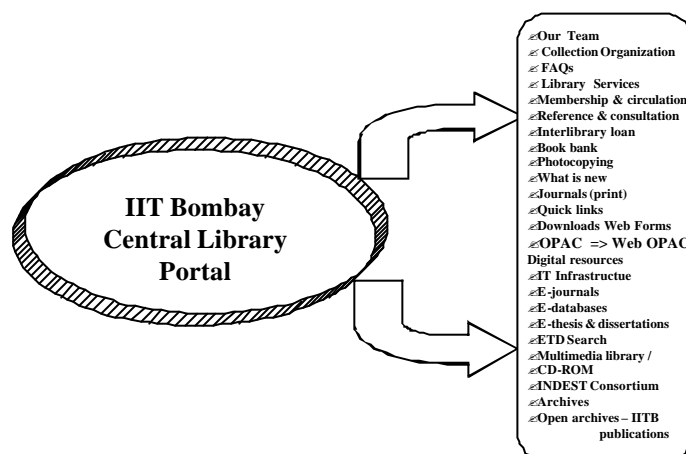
IIT Bombay Central Library Portal

✍Our Team
✍Collection Organization
✍FAQs
✍Library Services
✍Membership & circulation
✍Reference & consultation
✍Interlibrary loan
✍Book bank
✍Photocopying
✍What is new
✍Journals (print)
✍Quick links
✍Downloads Web Forms
✍OPAC => Web OPAC
Digital resources
✍IT Infrastructue
✍E-journals
✍E-databases
✍E-thesis & dissertations
✍ETD Search
✍Multimedia library /
✍CD-ROM
✍INDEST Consortium
✍Archives
✍Open archives – IITB publications